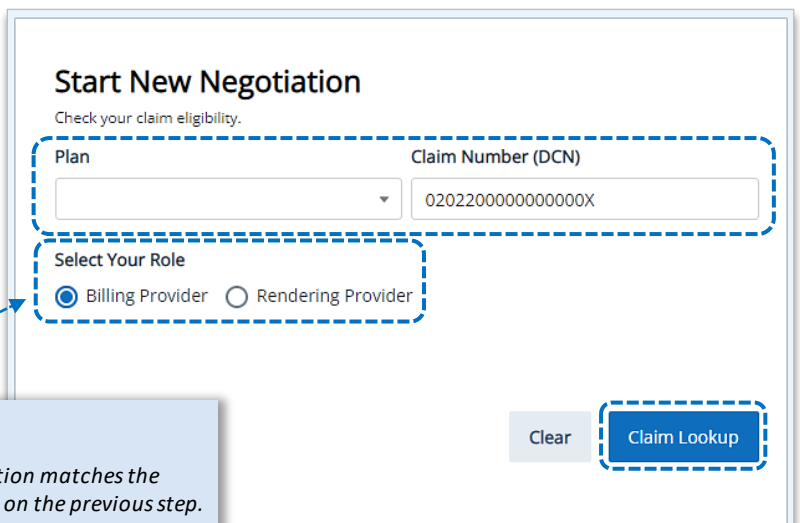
Start New Negotiation

Check your claim eligibility.

Plan

Claim Number (DCN)

020220000000000X

Select Your Role

Billing Provider

Rendering Provider

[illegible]tion matches the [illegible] on the previous step.

Clear

Claim Lookup